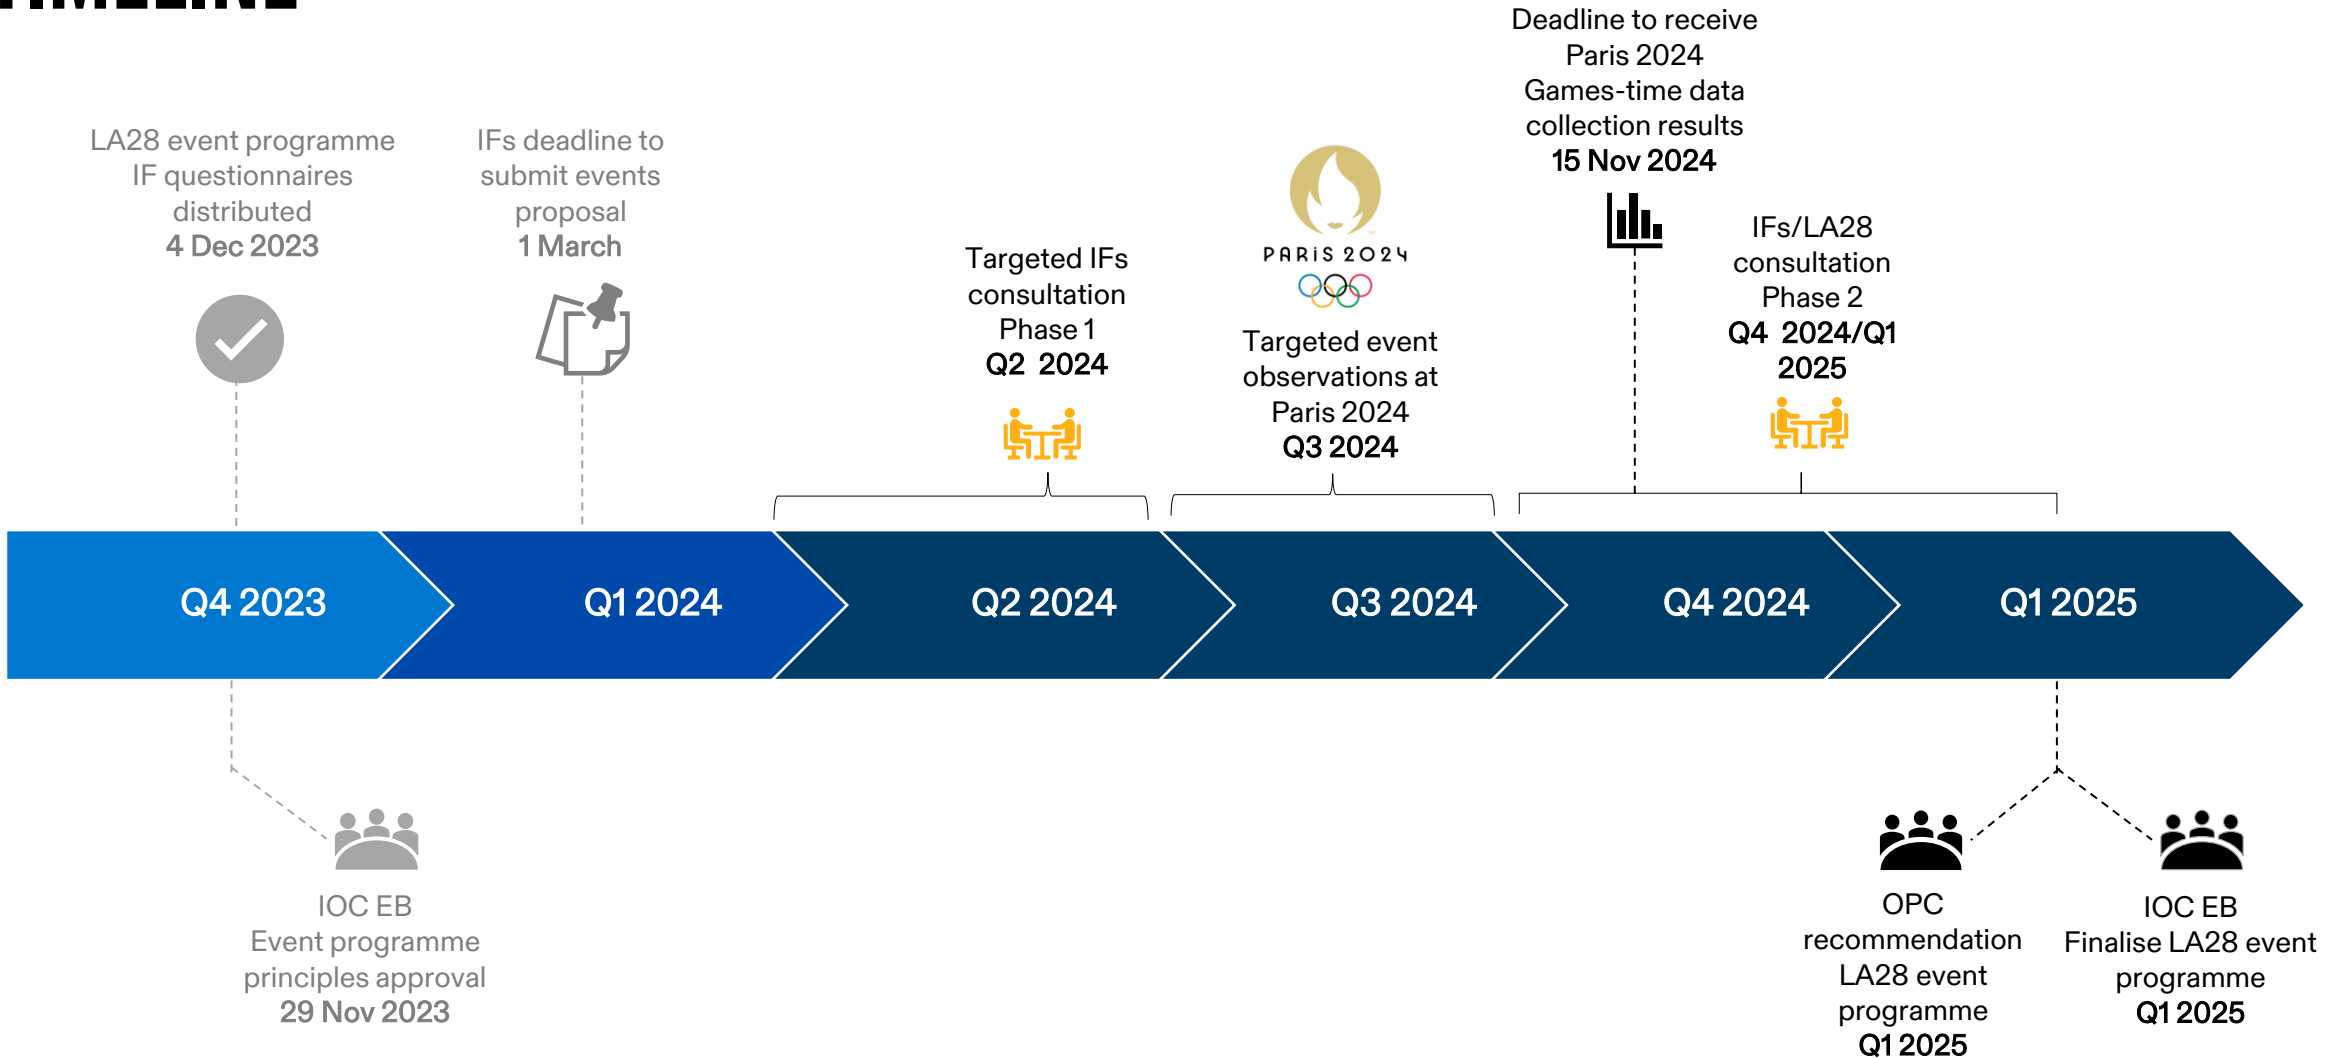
Deadline to receive Paris 2024 Games-time data collection results
15 Nov 2024

LA28 event programme IF questionnaires distributed
4 Dec 2023

IFs deadline to submit events proposal
1 March

Targeted IFs consultation Phase 1
Q2 2024

PARIS 2024

Targeted event observations at Paris 2024
Q3 2024

IFs/LA28 consultation Phase 2
Q4 2024/Q1 2025

Q4 2023

Q1 2024

Q2 2024

Q3 2024

Q4 2024

Q1 2025

IOC EB
Event programme principles approval
29 Nov 2023

OPC recommendation LA28 event programme
Q1 2025

IOC EB
Finalise LA28 event programme
Q1 2025